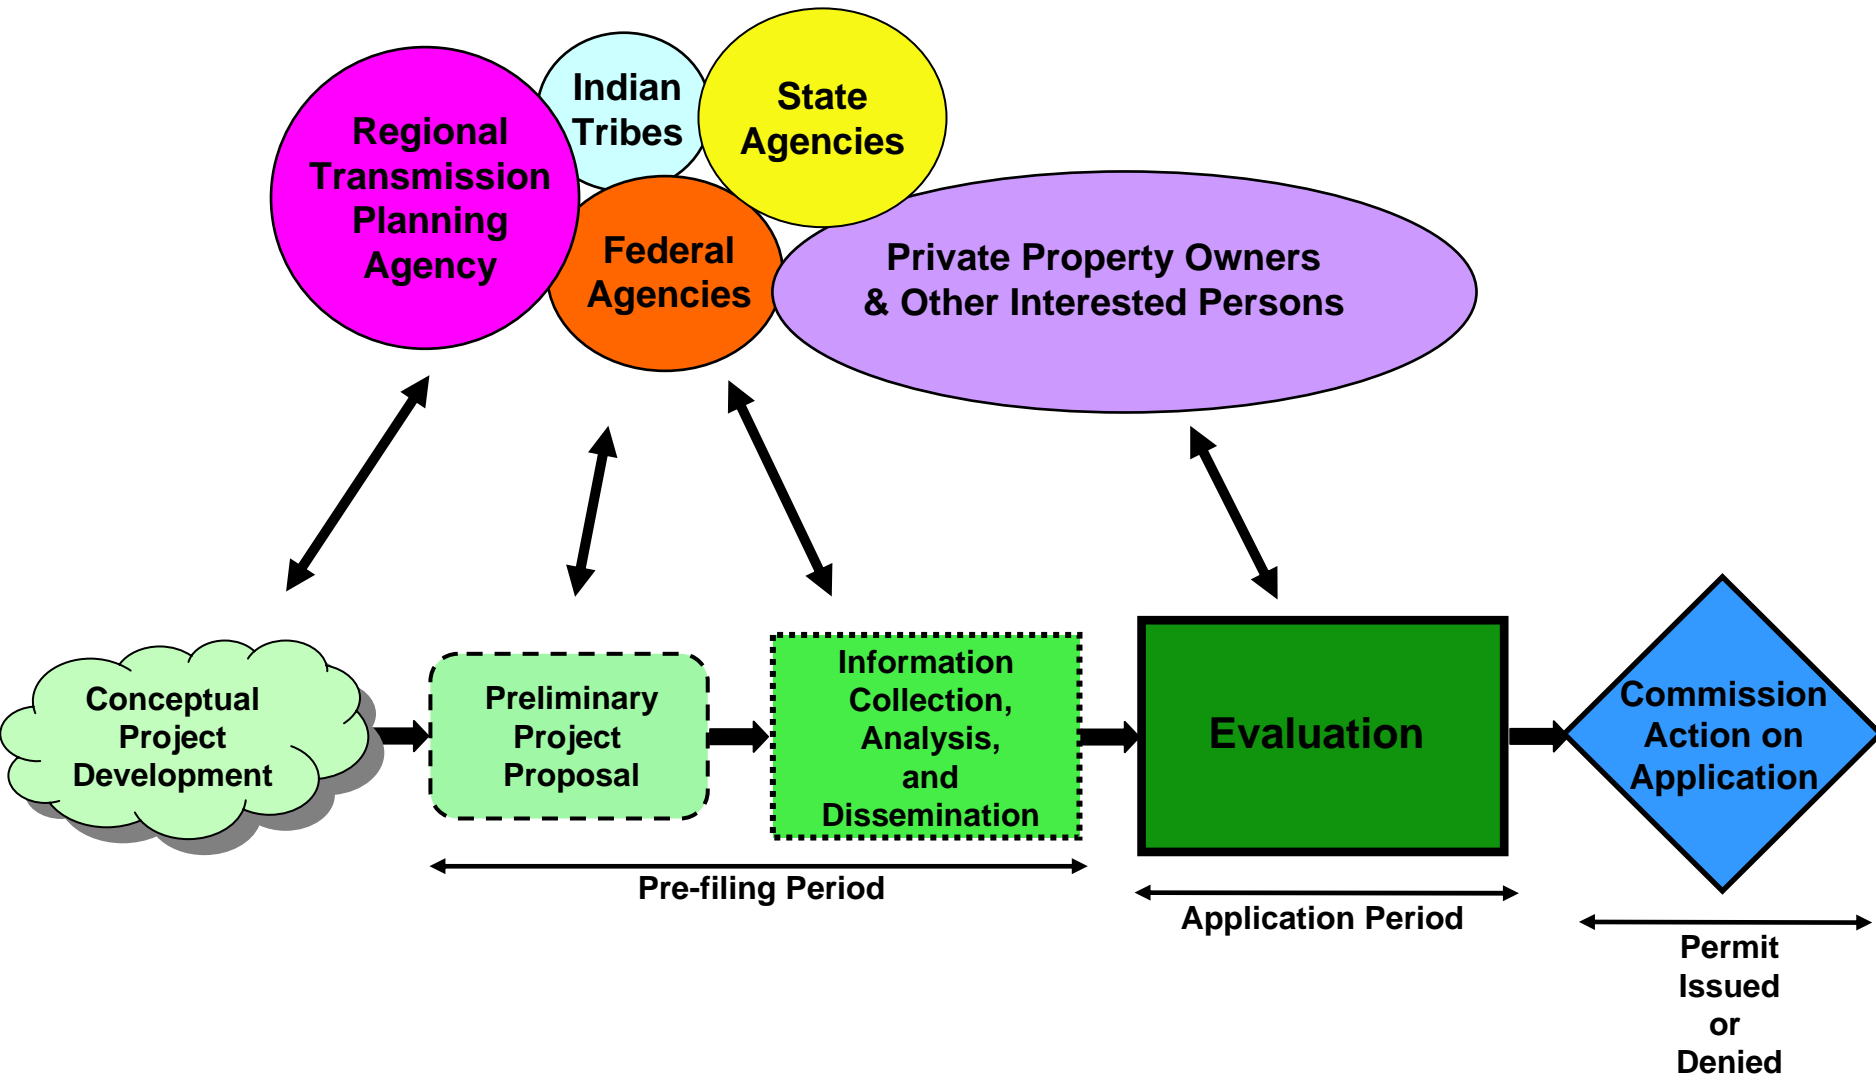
Regional Transmission Planning Agency

Indian Tribes

State Agencies

Federal Agencies

Private Property Owners & Other Interested Persons

Conceptual Project Development

Preliminary Project Proposal

Information Collection, Analysis, and Dissemination

Evaluation

Commission Action on Application

Pre-filing Period

Application Period

Permit Issued or Denied